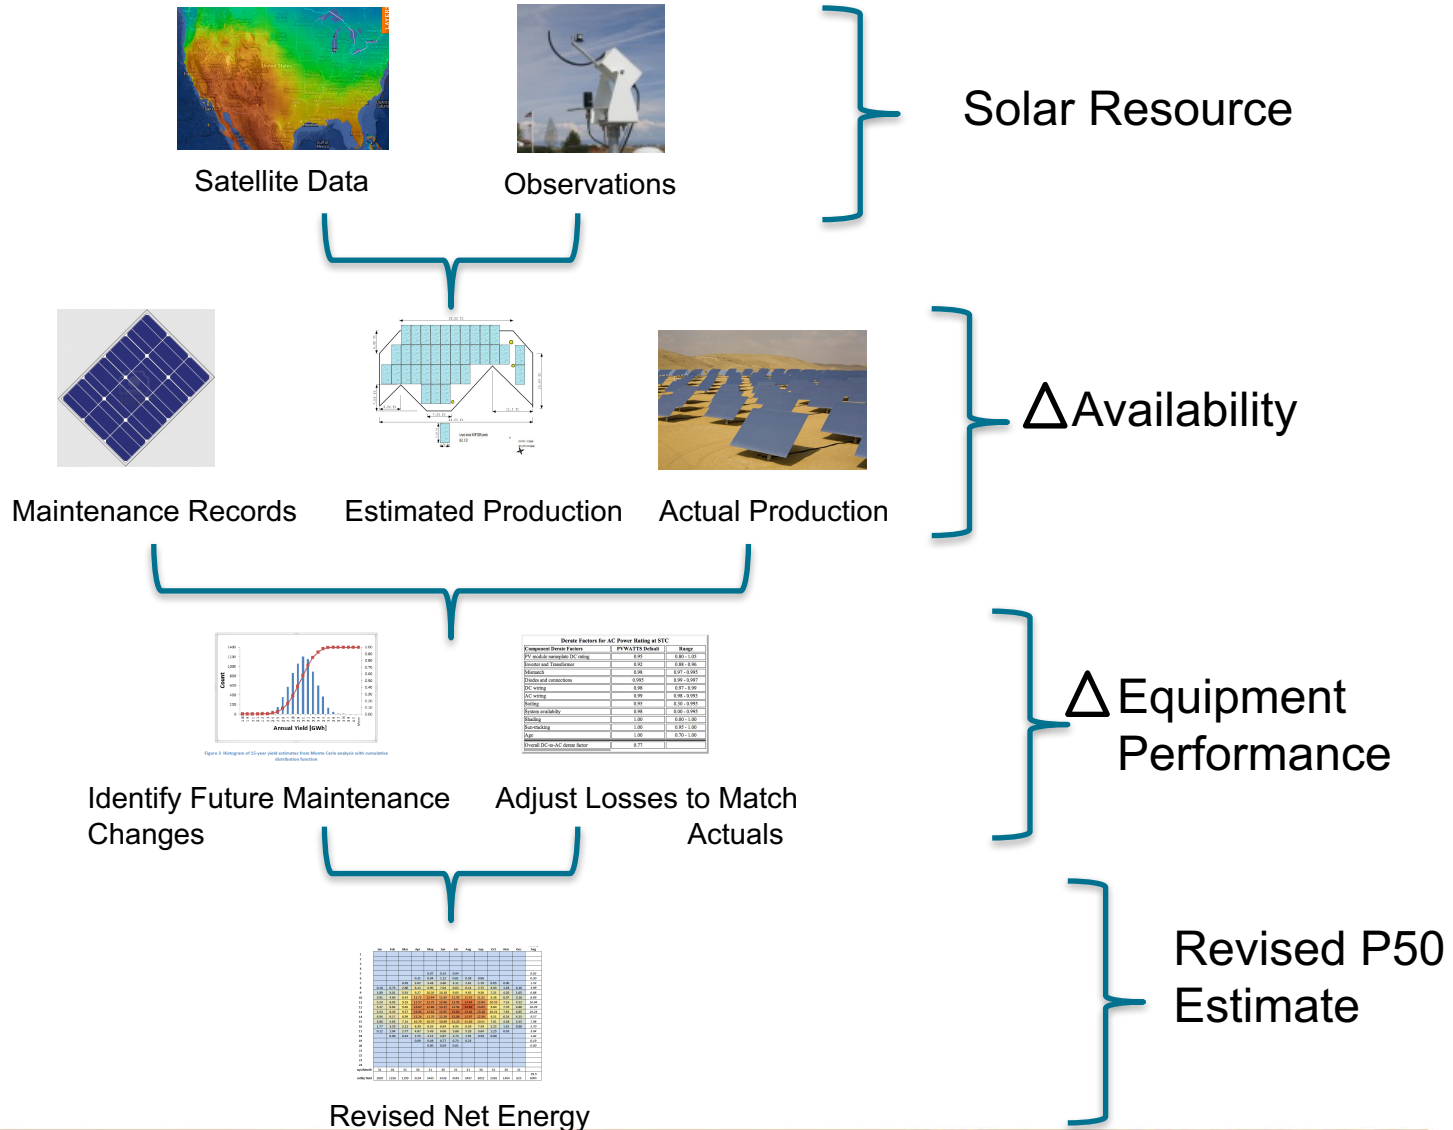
Satellite Data

Observations

Solar Resource

Maintenance Records

Estimated Production

Actual Production

$\Delta$Availability

Annual Yield [GWh]

Derate Factors for AC Power Rating at STC

| Component Derate Factors | PVWATTS Default | Range |
|---|---|---|
| PV module nameplate DC rating | 0.95 | 0.80 - 1.05 |
| Inverter and Transformer | 0.92 | 0.88 - 0.96 |
| Mismatch | 0.98 | 0.97 - 0.995 |
| Diodes and connections | 0.995 | 0.99 - 0.997 |
| DC wiring | 0.98 | 0.97 - 0.99 |
| AC wiring | 0.99 | 0.98 - 0.993 |
| Soiling | 0.95 | 0.30 - 0.995 |
| System availability | 0.98 | 0.00 - 0.995 |
| Shading | 1.00 | 0.00 - 1.00 |
| Sun-tracking | 1.00 | 0.95 - 1.00 |
| Age | 1.00 | 0.70 - 1.00 |
| Overall DC-to-AC derate factor | 0.77 | |

Identify Future Maintenance Changes

Adjust Losses to Match Actuals

$\Delta$Equipment Performance

Revised Net Energy

Revised P50 Estimate